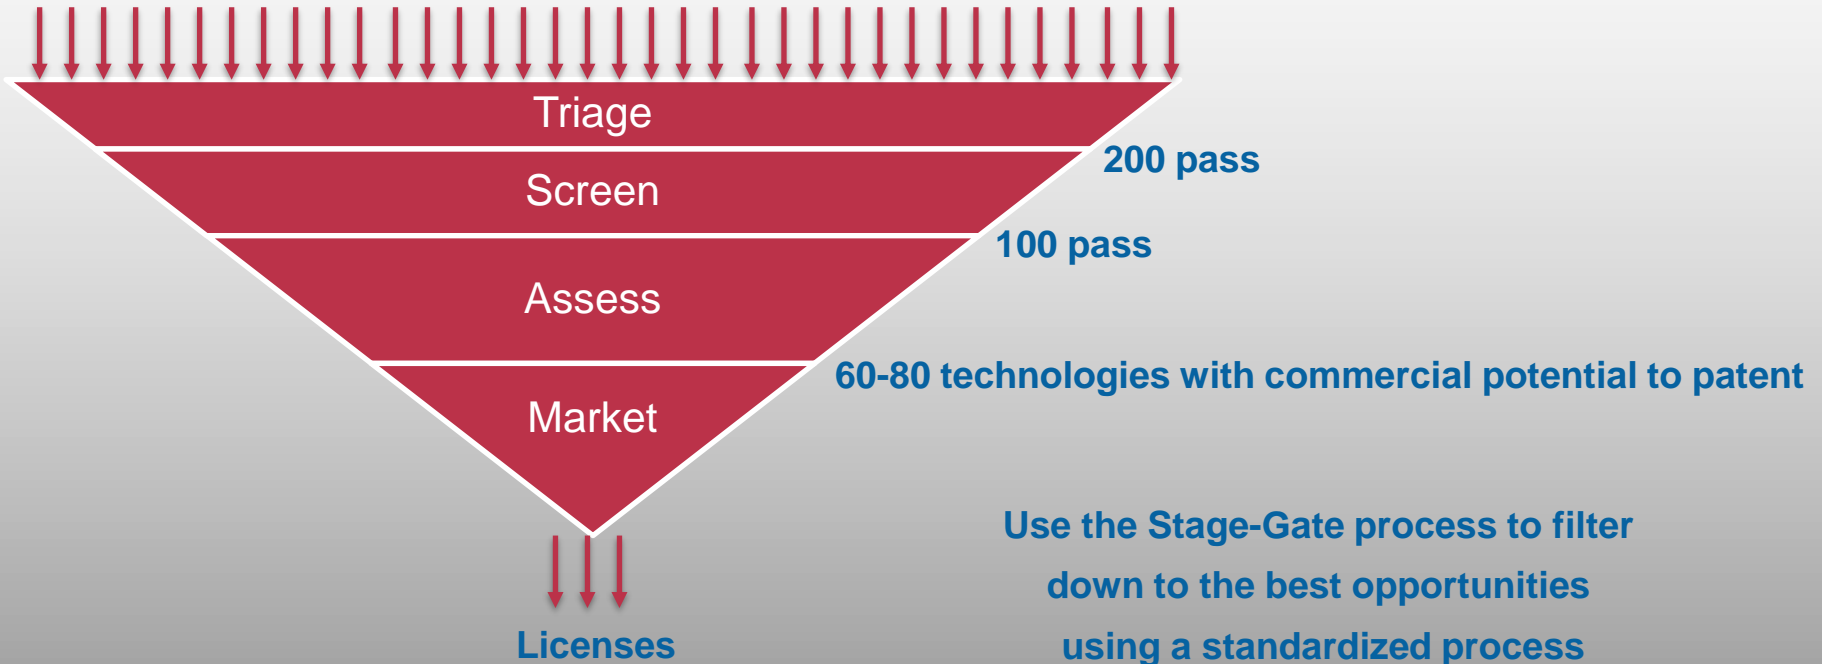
Triage

Screen

Assess

Market

200 pass

100 pass

60-80 technologies with commercial potential to patent

Use the Stage-Gate process to filter down to the best opportunities using a standardized process

Licenses